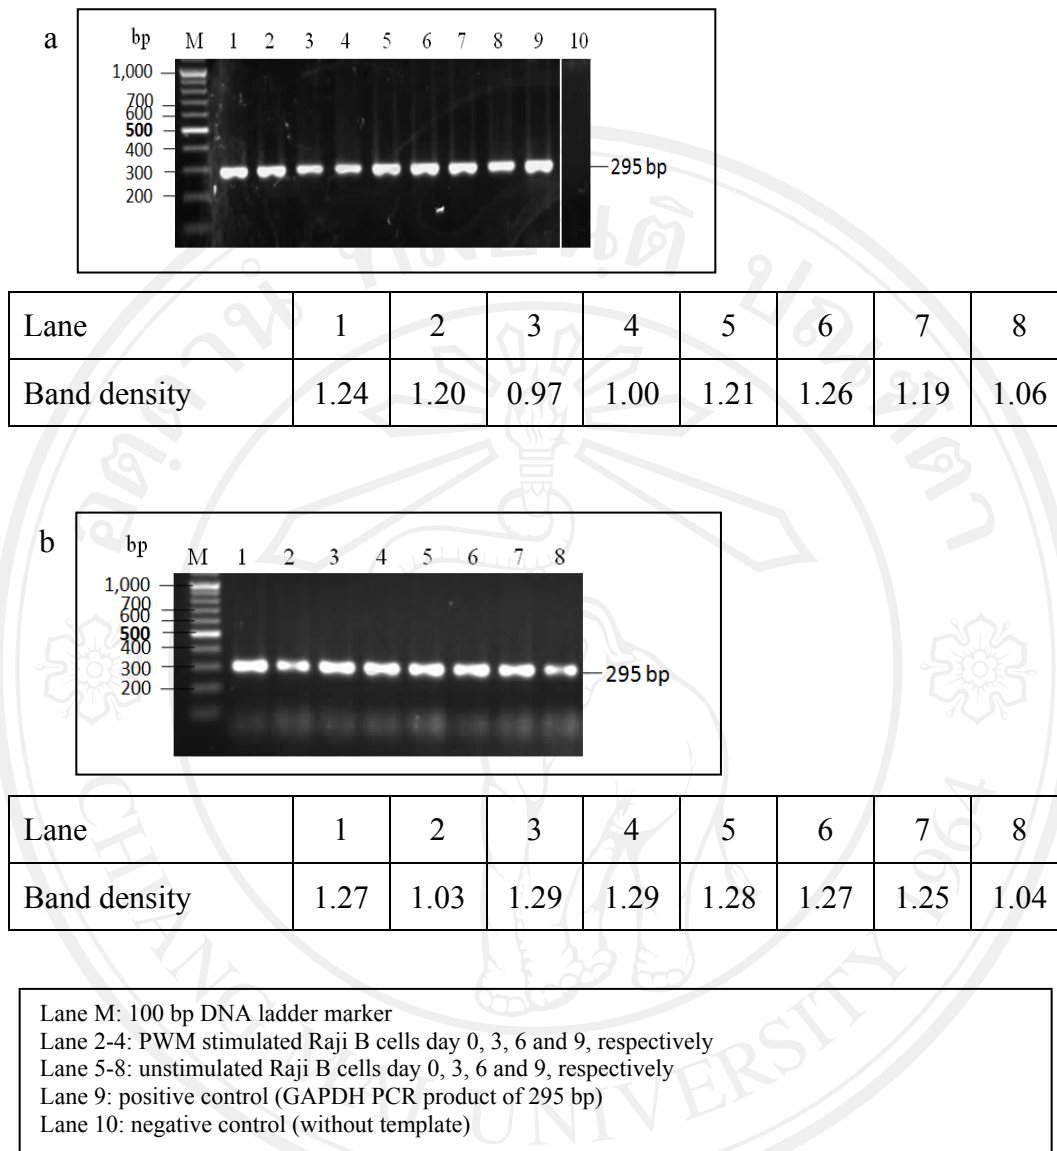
a

bp M 1 2 3 4 5 6 7 8 9 10

1,000
700
600
500
400
300
200

295 bp

| Lane | 1 | 2 | 3 | 4 | 5 | 6 | 7 | 8 |
|---|---|---|---|---|---|---|---|---|
| Band density | 1.24 | 1.20 | 0.97 | 1.00 | 1.21 | 1.26 | 1.19 | 1.06 |

b

bp M 1 2 3 4 5 6 7 8

1,000
700
600
500
400
300
200

295 bp

| Lane | 1 | 2 | 3 | 4 | 5 | 6 | 7 | 8 |
|---|---|---|---|---|---|---|---|---|
| Band density | 1.27 | 1.03 | 1.29 | 1.29 | 1.28 | 1.27 | 1.25 | 1.04 |

Lane M: 100 bp DNA ladder marker
Lane 2-4: PWM stimulated Raji B cells day 0, 3, 6 and 9, respectively
Lane 5-8: unstimulated Raji B cells day 0, 3, 6 and 9, respectively
Lane 9: positive control (GAPDH PCR product of 295 bp)
Lane 10: negative control (without template)